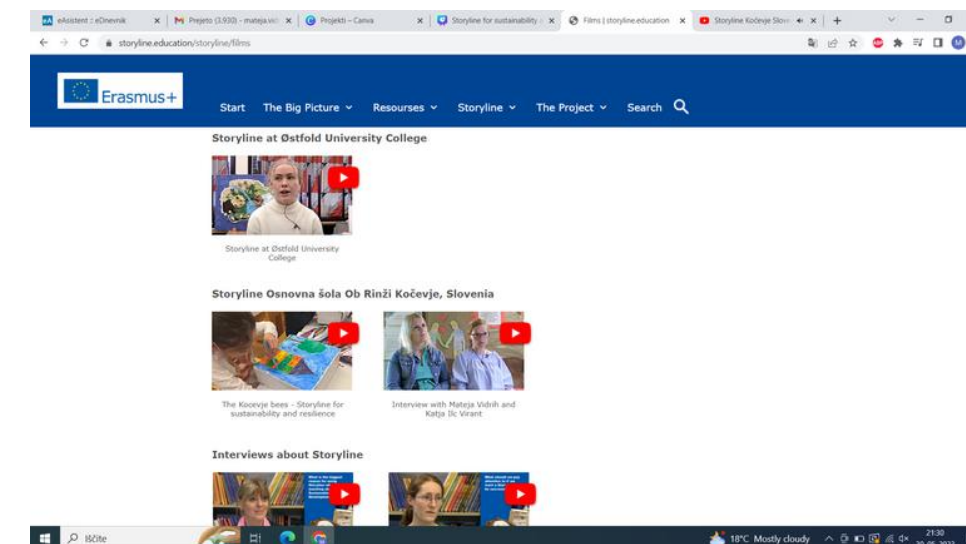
eAsistent :: eDnevnik | Prejeto (3.930) - mateja.vi | Projekti – Canva | Storyline for sustainability | Films | storyline.education | Storyline Kočevje Slov

storyline.education/storyline/films

Erasmus+

Start The Big Picture Resourses Storyline The Project Search

Storyline at Østfold University College

Storyline at Østfold University College

Storyline Osnovna šola Ob Rinži Kočevje, Slovenia

The Kocevje bees - Storyline for sustainability and resilience

Interview with Mateja Vidrih and Katja Ilc Virant

Interviews about Storyline

Iščite

18°C Mostly cloudy 21:30 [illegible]